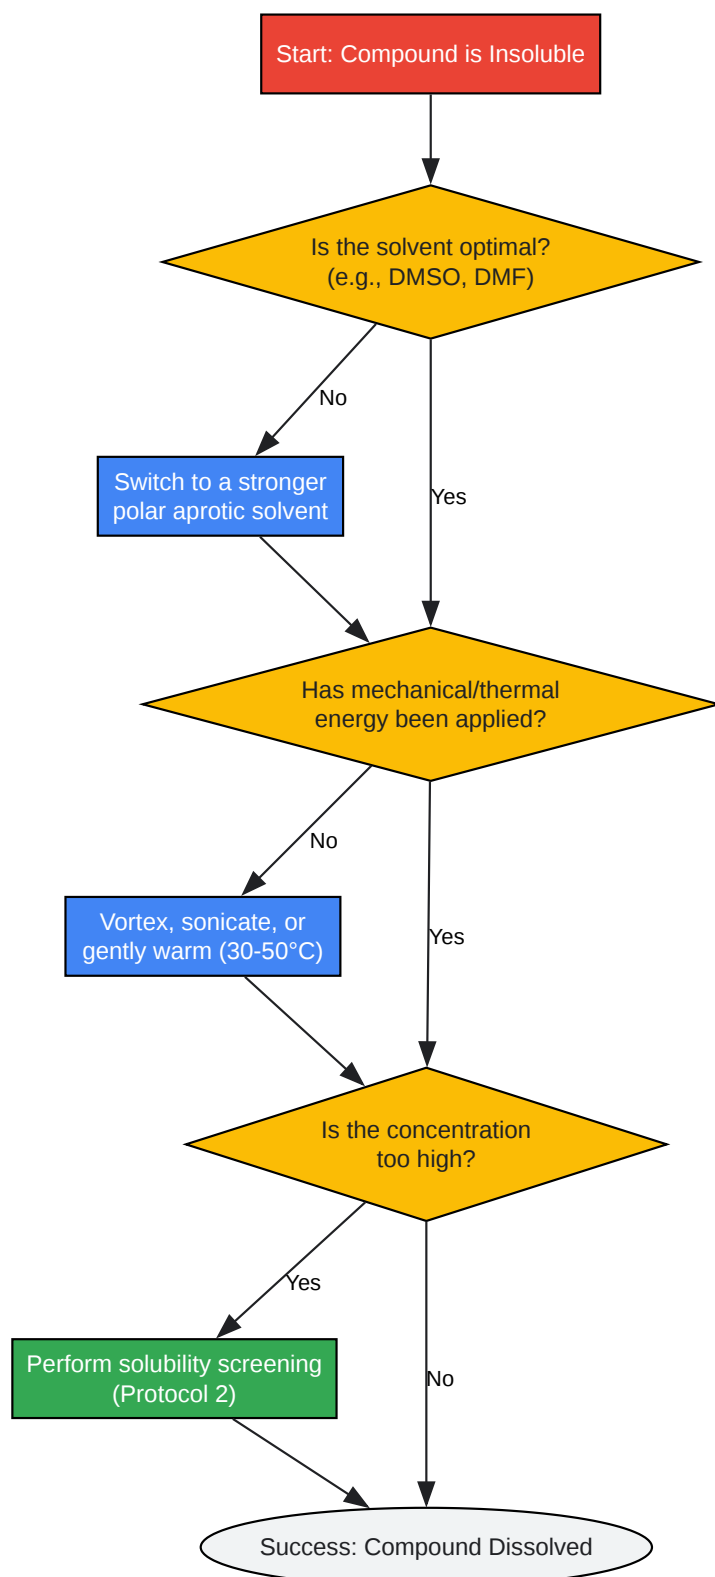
Start: Compound is Insoluble

Is the solvent optimal? (e.g., DMSO, DMF)

No

Yes

Switch to a stronger polar aprotic solvent

Has mechanical/thermal energy been applied?

No

Yes

Vortex, sonicate, or gently warm (30-50°C)

Is the concentration too high?

Yes

No

Perform solubility screening (Protocol 2)

Success: Compound Dissolved